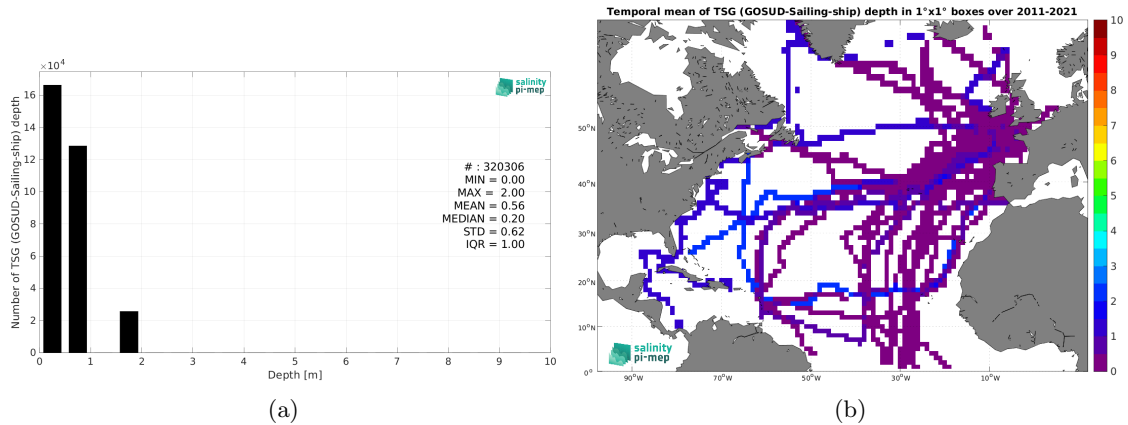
$\times 10^4$

16

14

12

10

8

6

4

2

0

Number of TSG (GOSUD-Sailing-ship) depth

salinity pi-mep

# : 320306
MIN = 0.00
MAX = 2.00
MEAN = 0.56
MEDIAN = 0.20
STD = 0.62
IQR = 1.00

0 1 2 3 4 5 6 7 8 9 10

Depth [m]

(a)

Temporal mean of TSG (GOSUD-Sailing-ship) depth in 1°x1° boxes over 2011-2021

50°N

40°N

30°N

20°N

10°N

0°

90°W 70°W 50°W 30°W 10°W

salinity pi-mep

10 9 8 7 6 5 4 3 2 1 0

(b)